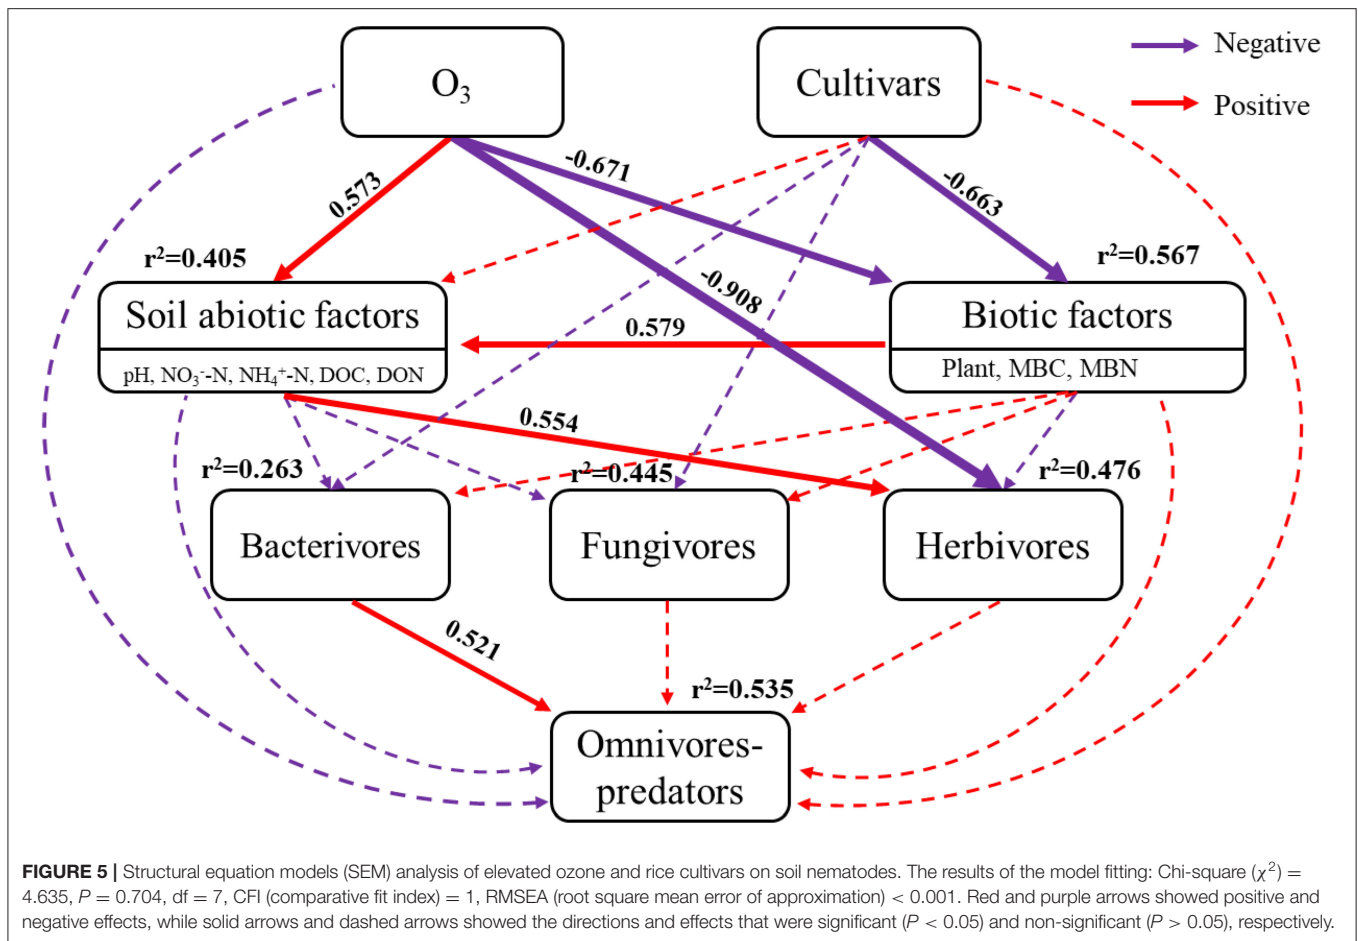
$O_3$

Cultivars

Negative

Positive

0.573

-0.671

-0.663

-0.908

$r^2$=0.405

$r^2$=0.567

Soil abiotic factors

pH, $NO_3^-$-N, $NH_4^+$-N, DOC, DON

0.579

Biotic factors

Plant, MBC, MBN

0.554

$r^2$=0.263

$r^2$=0.445

$r^2$=0.476

Bacterivores

Fungivores

Herbivores

0.521

$r^2$=0.535

Omnivores-predators

**FIGURE 5 |** Structural equation models (SEM) analysis of elevated ozone and rice cultivars on soil nematodes. The results of the model fitting: Chi-square ($\chi^2$) = 4.635, $P$ = 0.704, df = 7, CFI (comparative fit index) = 1, RMSEA (root square mean error of approximation) < 0.001. Red and purple arrows showed positive and negative effects, while solid arrows and dashed arrows showed the directions and effects that were significant ($P$ < 0.05) and non-significant ($P$ > 0.05), respectively.